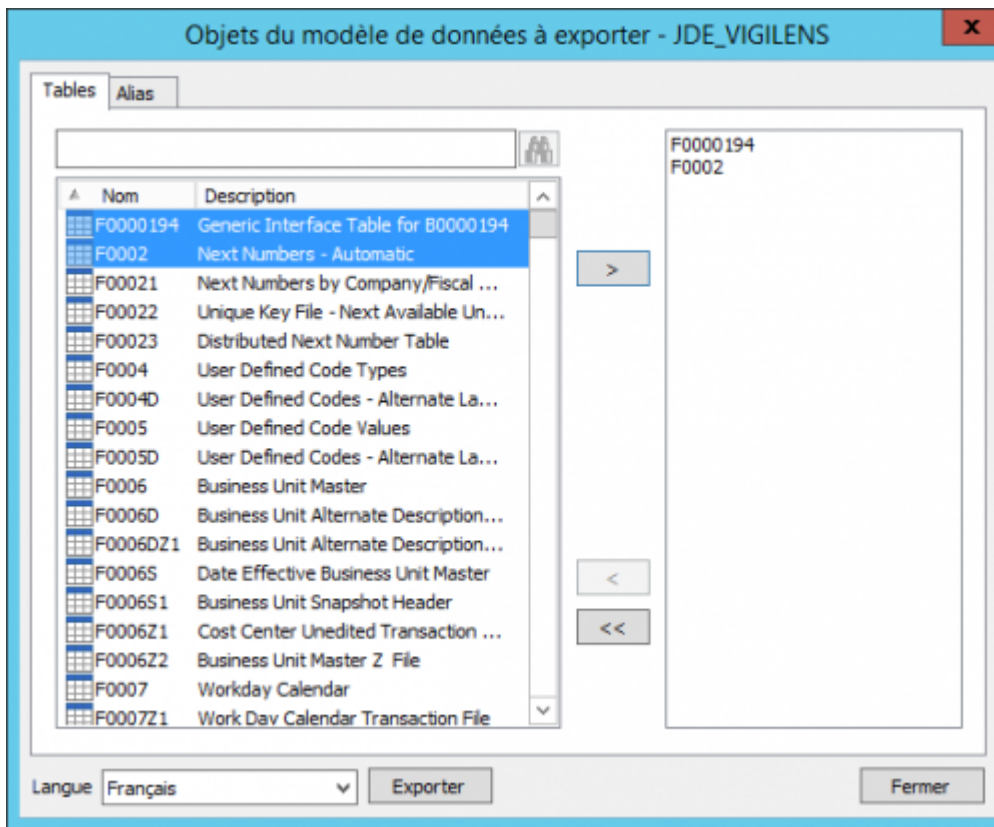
Objets du modèle de données à exporter - JDE_VIGILENS

x

Tables | Alias

| Nom | Description |
|---|---|
| F0000194 | Generic Interface Table for B0000194 |
| F0002 | Next Numbers - Automatic |
| F00021 | Next Numbers by Company/Fiscal ... |
| F00022 | Unique Key File - Next Available Un... |
| F00023 | Distributed Next Number Table |
| F0004 | User Defined Code Types |
| F0004D | User Defined Codes - Alternate La... |
| F0005 | User Defined Code Values |
| F0005D | User Defined Codes - Alternate La... |
| F0006 | Business Unit Master |
| F0006D | Business Unit Alternate Description... |
| F0006DZ1 | Business Unit Alternate Description... |
| F0006S | Date Effective Business Unit Master |
| F0006S1 | Business Unit Snapshot Header |
| F0006Z1 | Cost Center Unedited Transaction ... |
| F0006Z2 | Business Unit Master Z File |
| F0007 | Workday Calendar |
| F0007Z1 | Work Day Calendar Transaction File |

>

<

<<

F0000194
F0002

Langue Français

Exporter

Fermer